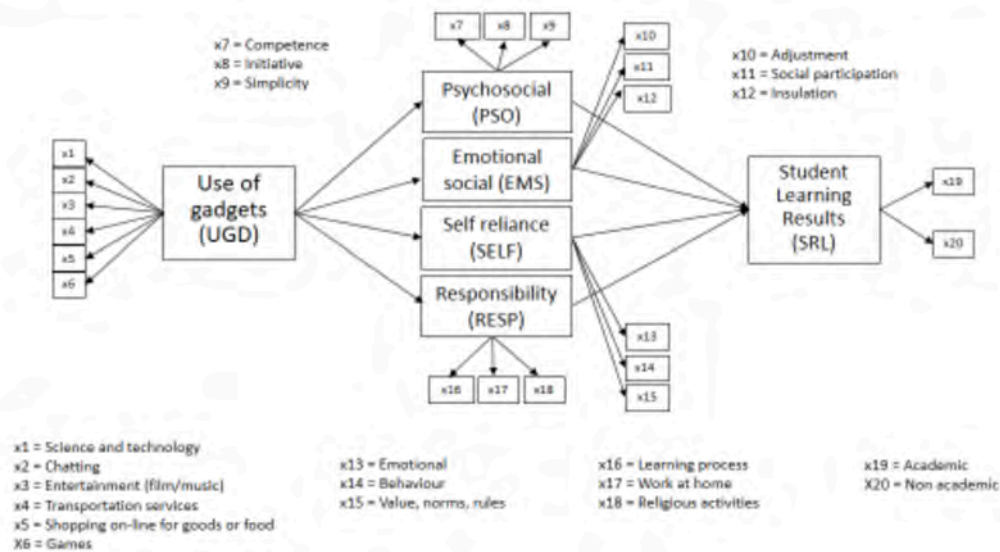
x7 = Competence
x8 = Initiative
x9 = Simplicity

x7
x8
x9

x10
x11
x12

x10 = Adjustment
x11 = Social participation
x12 = Insulation

x1
x2
x3
x4
x5
x6

Use of gadgets (UGD)

Psychosocial (PSO)

Emotional social (EMS)

Self reliance (SELF)

Responsibility (RESP)

Student Learning Results (SRL)

x19
x20

x13
x14
x15

x16
x17
x18

x1 = Science and technology
x2 = Chatting
x3 = Entertainment (film/music)
x4 = Transportation services
x5 = Shopping on-line for goods or food
X6 = Games

x13 = Emotional
x14 = Behaviour
x15 = Value, norms, rules

x16 = Learning process
x17 = Work at home
x18 = Religious activities

x19 = Academic
X20 = Non academic